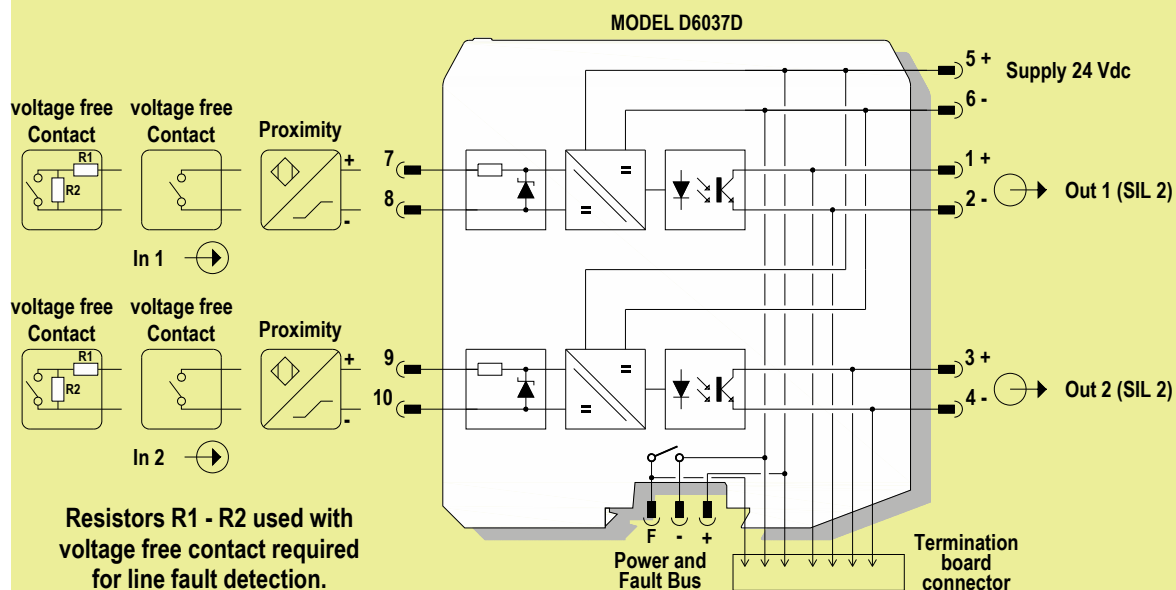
MODEL D6037D

5 + Supply 24 Vdc

6 -

voltage free Contact

voltage free Contact

Proximity

R1

R2

+

-

7

8

1 +

2 - Out 1 (SIL 2)

In 1

voltage free Contact

voltage free Contact

Proximity

R1

R2

+

-

9

10

3 +

4 - Out 2 (SIL 2)

In 2

=

=

=

=

F - +

Resistors R1 - R2 used with voltage free contact required for line fault detection.

Power and Fault Bus

Termination board connector